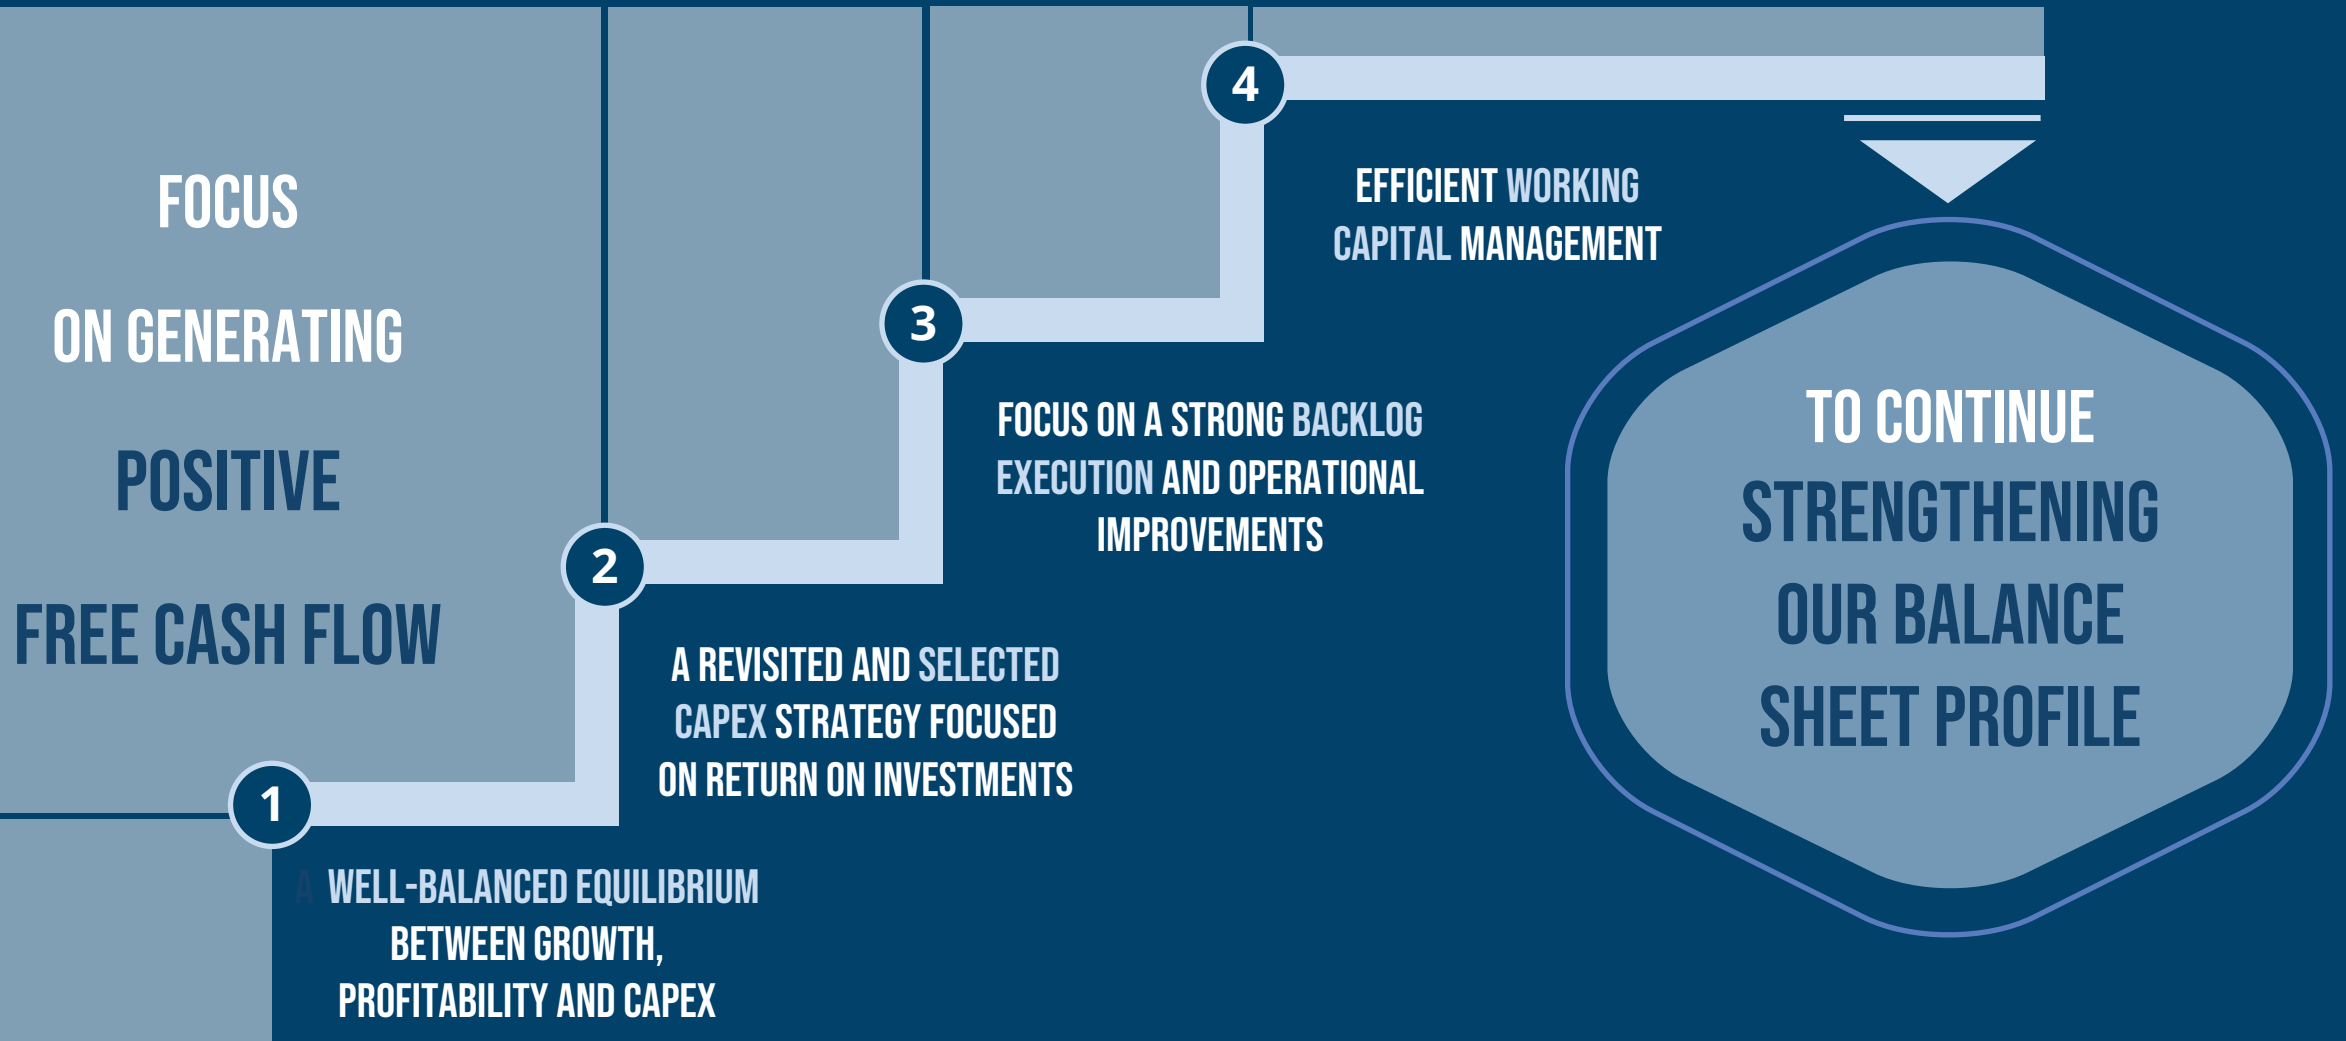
FOCUS

ON GENERATING

POSITIVE

FREE CASH FLOW

1

A WELL-BALANCED EQUILIBRIUM BETWEEN GROWTH, PROFITABILITY AND CAPEX

2

A REVISITED AND SELECTED CAPEX STRATEGY FOCUSED ON RETURN ON INVESTMENTS

3

FOCUS ON A STRONG BACKLOG EXECUTION AND OPERATIONAL IMPROVEMENTS

4

EFFICIENT WORKING CAPITAL MANAGEMENT

TO CONTINUE STRENGTHENING OUR BALANCE SHEET PROFILE